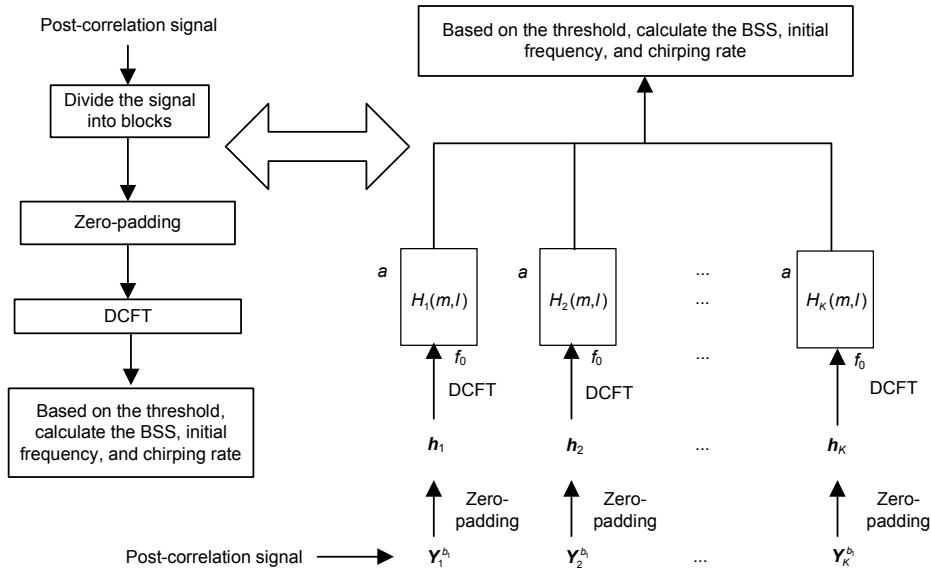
Post-correlation signal

Divide the signal into blocks

Zero-padding

DCFT

Based on the threshold, calculate the BSS, initial frequency, and chirping rate

Based on the threshold, calculate the BSS, initial frequency, and chirping rate

$a$

$H_1(m,l)$

$f_0$

DCFT

$\boldsymbol{h}_1$

Zero-padding

$a$

$H_2(m,l)$

$f_0$

DCFT

$\boldsymbol{h}_2$

Zero-padding

...

...

...

...

...

$a$

$H_K(m,l)$

$f_0$

DCFT

$\boldsymbol{h}_K$

Zero-padding

Post-correlation signal

$\boldsymbol{Y}_1^{b_1}$

$\boldsymbol{Y}_2^{b_1}$

$\boldsymbol{Y}_K^{b_1}$